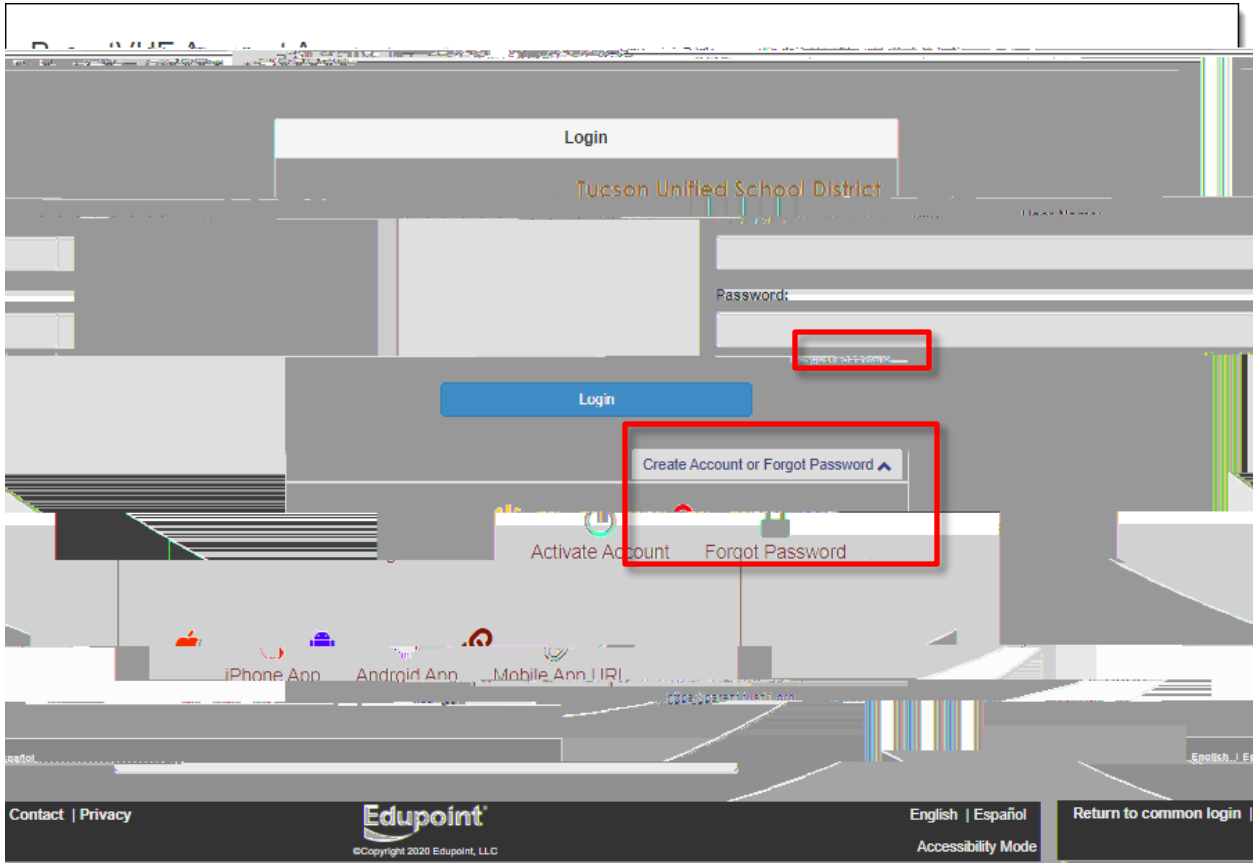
Login

Tucson Unified School District

User Name:

Password:

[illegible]

Login

Create Account or Forgot Password

Activate Account Forgot Password

iPhone App Android App Mobile App URL

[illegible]

spañol

English | E

Contact | Privacy

Edupoint

©Copyright 2020 Edupoint, LLC

English | Español

Accessibility Mode

Return to common login |